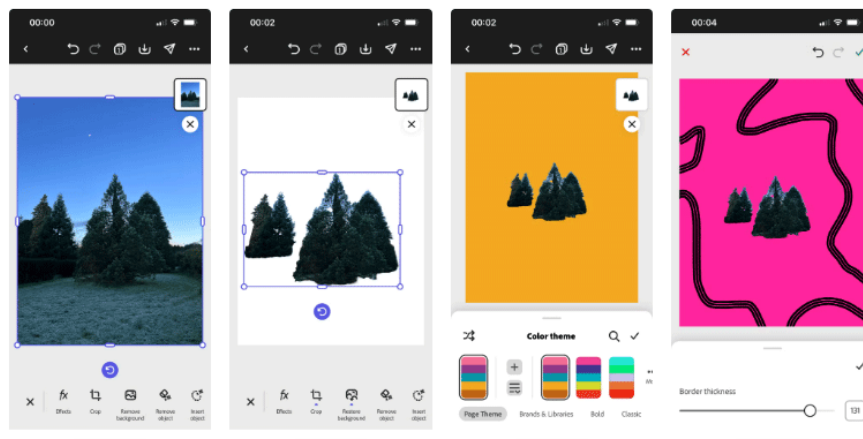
00:00

fx Effects
Crop
Remove background
Remove object
Insert object

00:02

fx Effects
Crop
Restore background
Remove object
Insert object

00:02

Color theme

Page Theme
Brands & Libraries
Bold
Classic

00:04

Border thickness
131